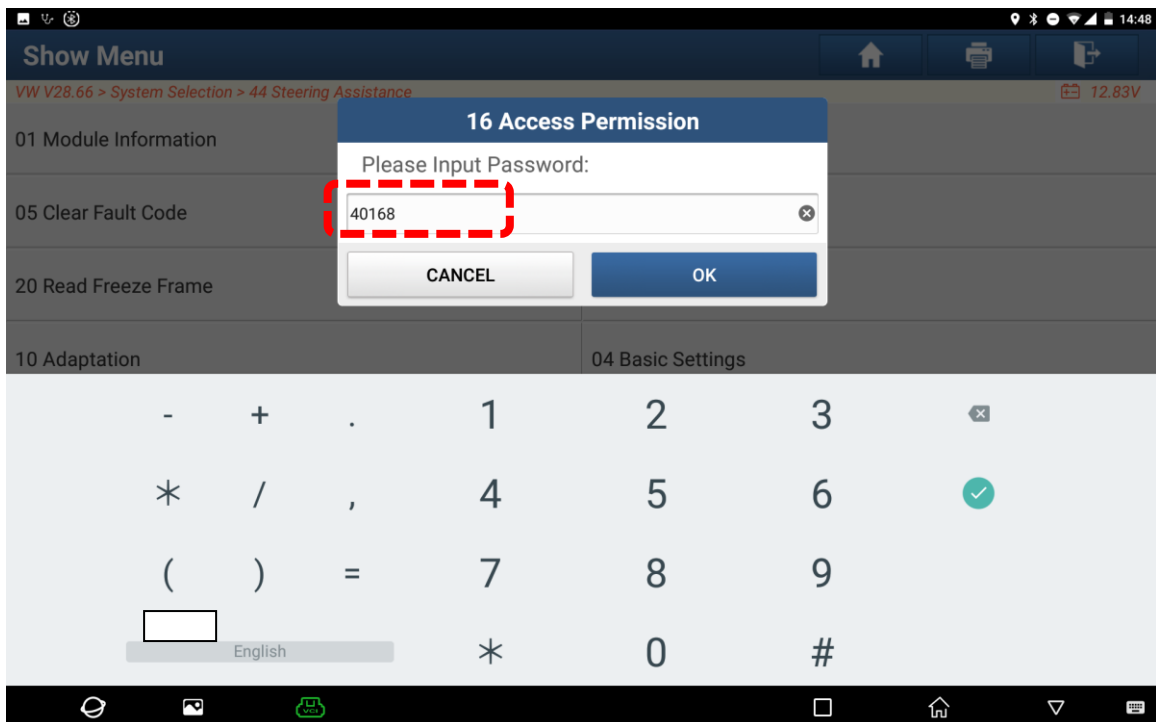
14:48

Show Menu

VW V28.66 > System Selection > 44 Steering Assistance

12.83V

01 Module Information

05 Clear Fault Code

20 Read Freeze Frame

10 Adaptation

04 Basic Settings

16 Access Permission

Please Input Password:

40168

CANCEL

OK

-
+
.
1
2
3

*
/
,
4
5
6

(
)
=
7
8
9

English
*
0
#

VCI